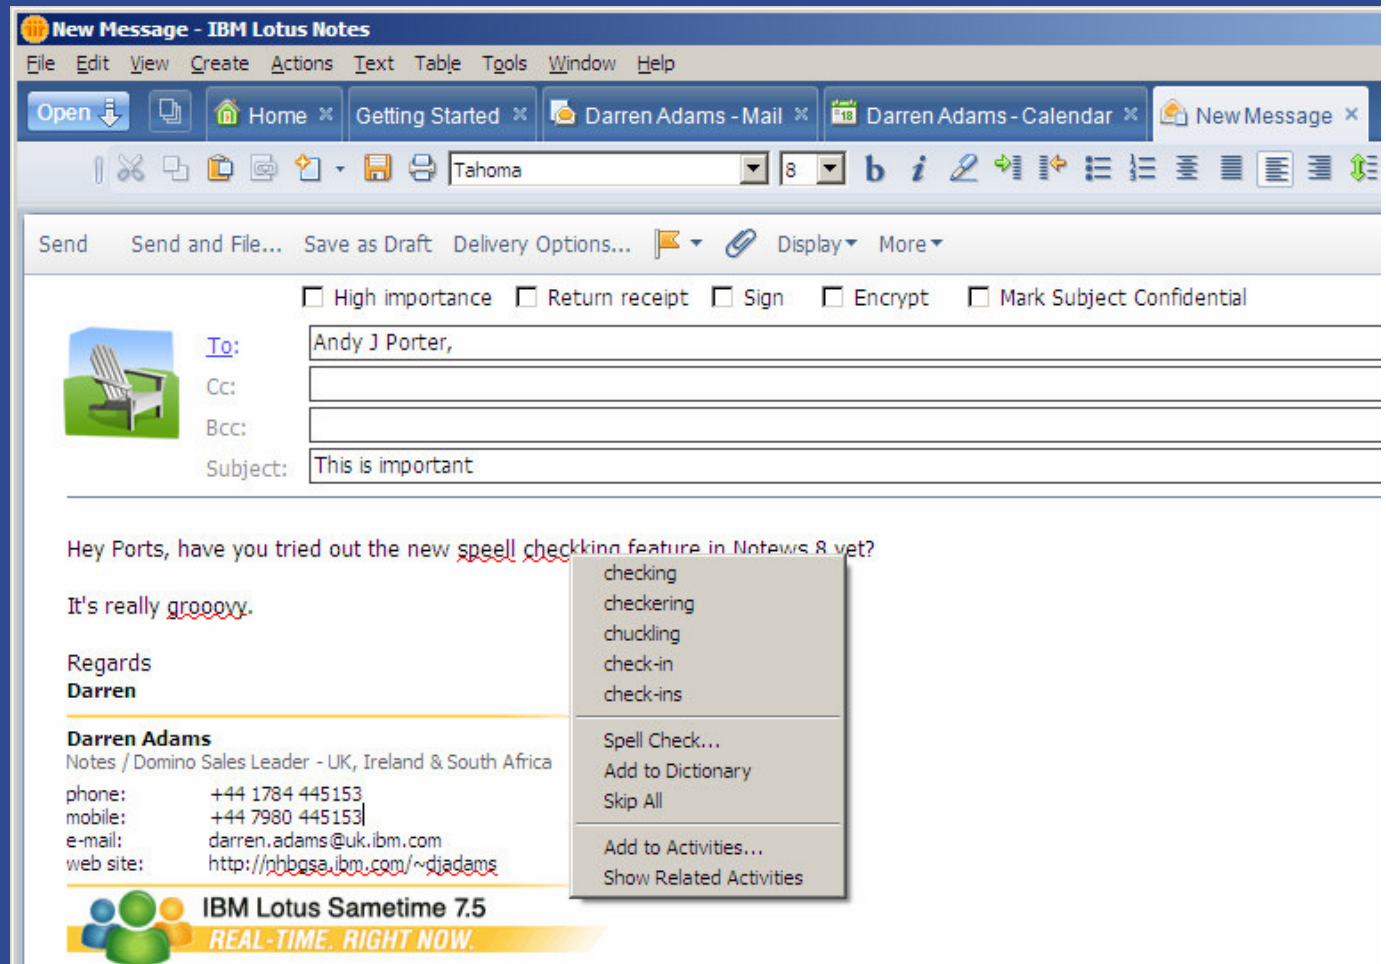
New Message - IBM Lotus Notes

File Edit View Create Actions Text Table Tools Window Help

Open Home Getting Started Darren Adams - Mail Darren Adams - Calendar New Message

Tahoma 8

Send Send and File... Save as Draft Delivery Options... Display More

High importance Return receipt Sign Encrypt Mark Subject Confidential

To: Andy J Porter,
Cc:
Bcc:
Subject: This is important

Hey Ports, have you tried out the new speell checkking feature in Notews 8 yet?

It's really grooovy.

Regards
Darren

Darren Adams
Notes / Domino Sales Leader - UK, Ireland & South Africa
phone: +44 1784 445153
mobile: +44 7980 445153
e-mail: darren.adams@uk.ibm.com
web site: http://nhbgsa.ibm.com/~djadams

IBM Lotus Sametime 7.5
REAL-TIME. RIGHT NOW.

checking
checkering
chuckling
check-in
check-ins
Spell Check...
Add to Dictionary
Skip All
Add to Activities...
Show Related Activities